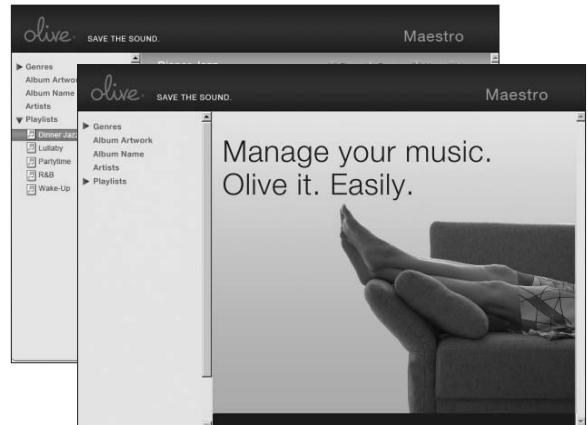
olive. SAVE THE SOUND.

Maestro

▶ Genres
Album Artwo
Album Name
Artists
▼ Playlists
Dinner Jaz
Lullaby
Partytime
R&B
Wake-Up

Dinner Jazz

olive. SAVE THE SOUND.

Maestro

▶ Genres
Album Artwork
Album Name
Artists
▶ Playlists

Manage your music.
Olive it. Easily.